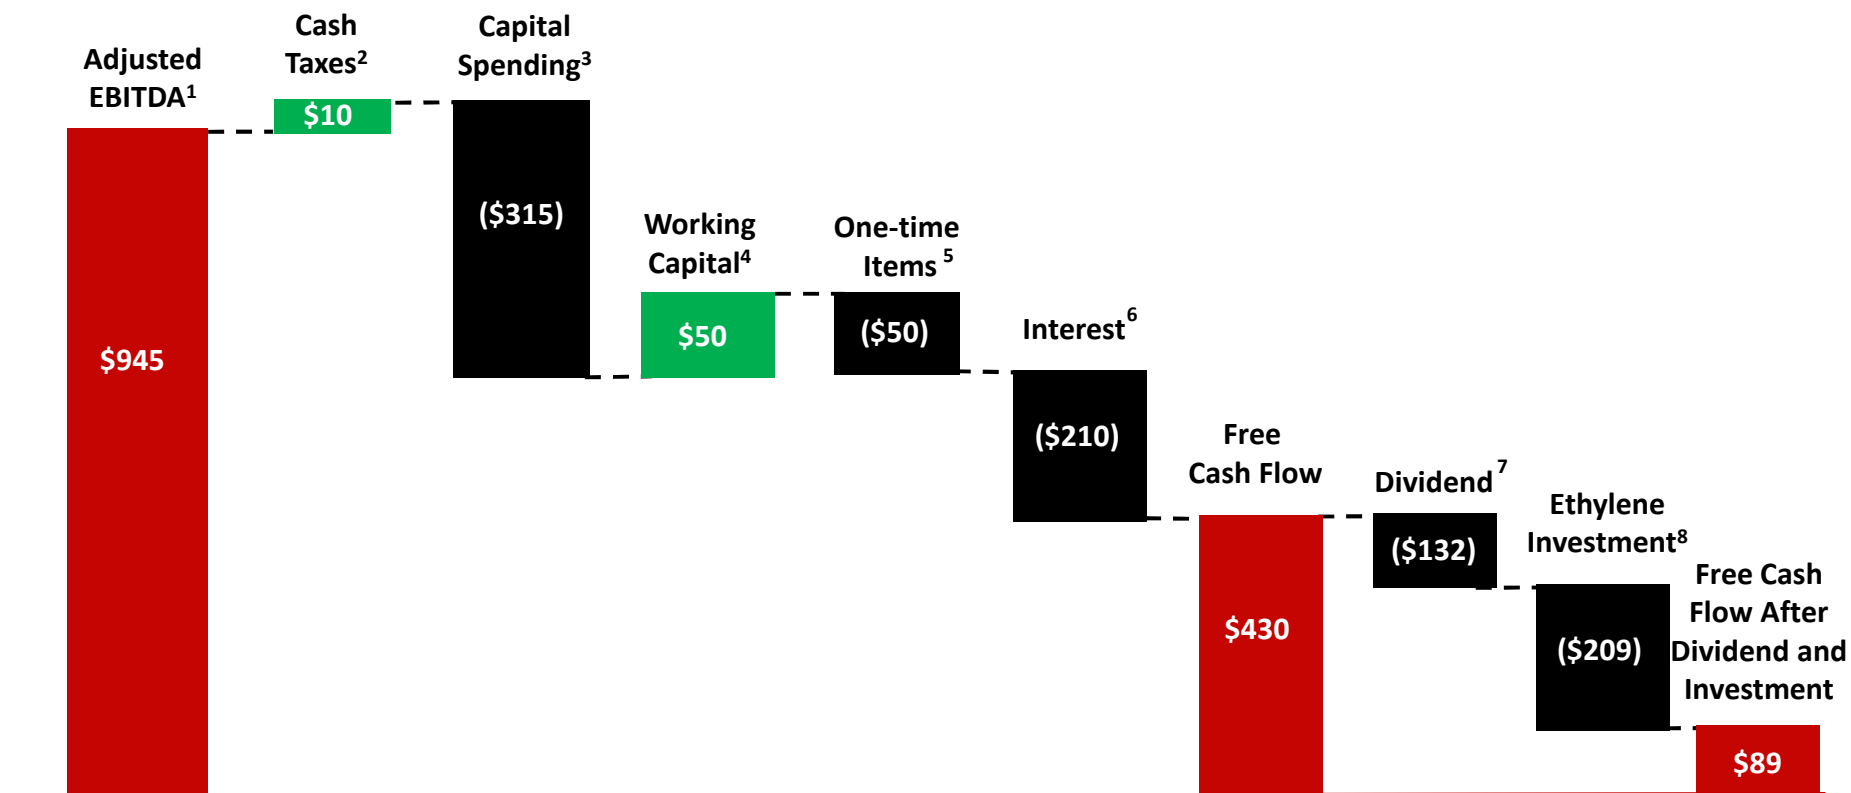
Adjusted EBITDA$^1$

$945

Cash Taxes$^2$

$10

Capital Spending$^3$

($315)

Working Capital$^4$

$50

One-time Items $^5$

($50)

Interest$^6$

($210)

Free Cash Flow

$430

Dividend$^7$

($132)

Ethylene Investment$^8$

($209)

Free Cash Flow After Dividend and Investment

$89